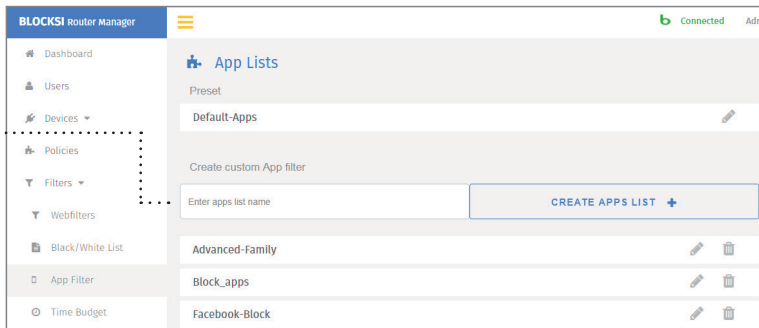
BLOCKSI Router Manager

Connected Adr

Dashboard

Users

Devices

Policies

Filters

Webfilters

Black/White List

App Filter

Time Budget

App Lists

Preset

Default-Apps

Create custom App filter

Enter apps list name

CREATE APPS LIST +

Advanced-Family

Block_apps

Facebook-Block